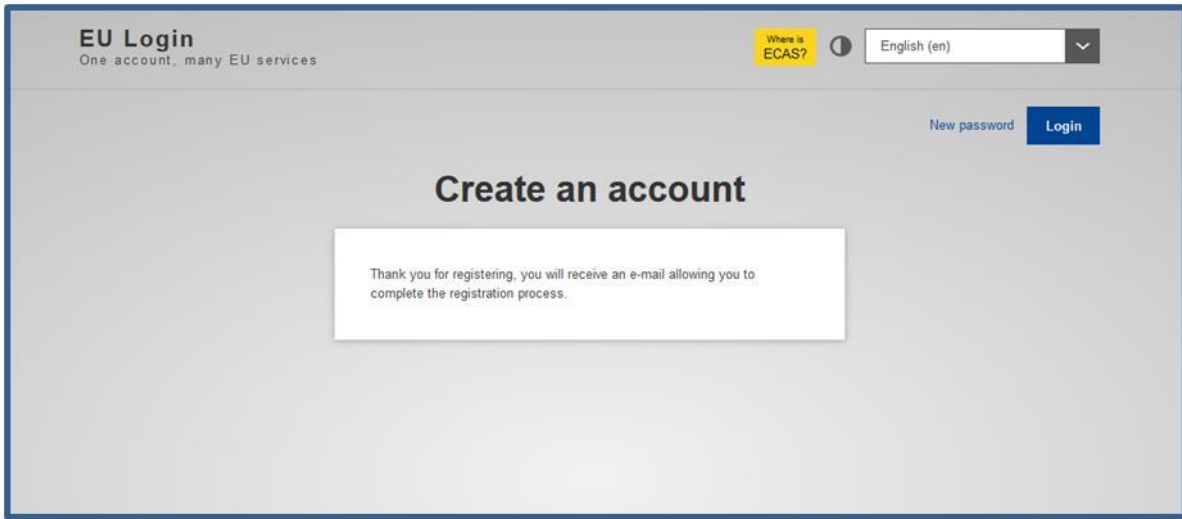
EU Login
One account, many EU services

Where is ECAS?

English (en)

New password

Login

Create an account

Thank you for registering, you will receive an e-mail allowing you to complete the registration process.